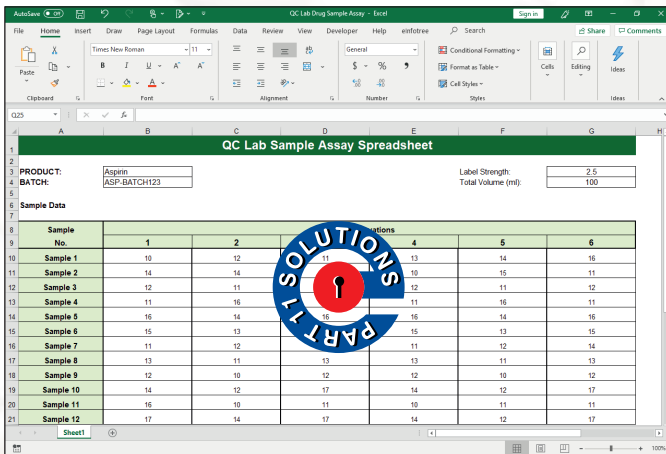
AutoSave Off QC Lab Drug Sample Assay - Excel Search Sign in

File Home Insert Draw Page Layout Formulas Data Review View Developer Help einfotree Share Comments

Paste Clipboard Times New Roman 11 B I U A A Font Alignment General $ % Number Conditional Formatting Format as Table Cell Styles Styles Cells Editing Ideas Ideas

Q25 fx

| | A | B | C | D | E | F | G | H |
|---|---|---|---|---|---|---|---|---|
| 1 | QC Lab Sample Assay Spreadsheet | | | | | | | |
| 3 | PRODUCT: | Aspirin | | | Label Strength: | | 2.5 | |
| 4 | BATCH: | ASP-BATCH123 | | | Total Volume (ml): | | 100 | |
| 6 | Sample Data | | | | | | | |
| 8 | Sample | | | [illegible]ations | | | | |
| 9 | No. | 1 | 2 | | 4 | 5 | 6 | |
| 10 | Sample 1 | 10 | 12 | 11 | 13 | 14 | 16 | |
| 11 | Sample 2 | 14 | 11 | | 10 | 15 | 11 | |
| 12 | Sample 3 | 12 | 11 | | 12 | 11 | 12 | |
| 13 | Sample 4 | 11 | 16 | | 11 | 16 | 11 | |
| 14 | Sample 5 | 16 | 14 | 16 | 16 | 14 | 16 | |
| 15 | Sample 6 | 15 | 13 | | 15 | 13 | 15 | |
| 16 | Sample 7 | 11 | 12 | | 11 | 12 | 14 | |
| 17 | Sample 8 | 13 | 11 | 13 | 13 | 11 | 13 | |
| 18 | Sample 9 | 12 | 10 | 12 | 12 | 10 | 12 | |
| 19 | Sample 10 | 14 | 12 | 17 | 14 | 12 | 17 | |
| 20 | Sample 11 | 16 | 10 | 11 | 10 | 11 | 10 | |
| 21 | Sample 12 | 17 | 14 | 17 | 14 | 12 | 17 | |

SOLUTIONS PART 11

Sheet1 100%